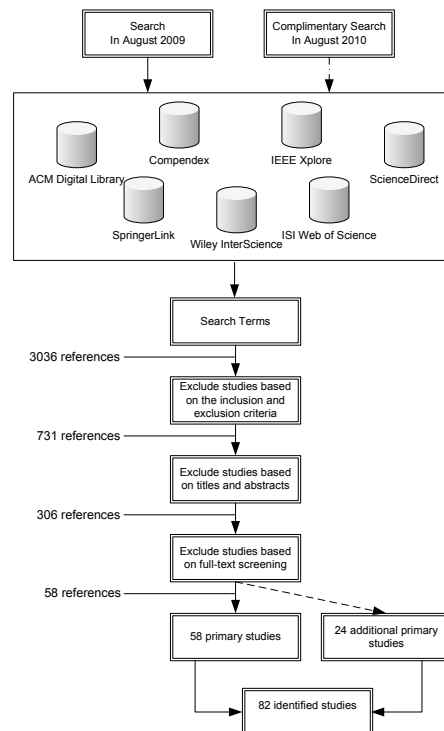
Search
In August 2009

Complimentary Search
In August 2010

ACM Digital Library

Compendex

IEEE Xplore

ScienceDirect

SpringerLink

Wiley InterScience

ISI Web of Science

Search Terms

3036 references

Exclude studies based on the inclusion and exclusion criteria

731 references

Exclude studies based on titles and abstracts

306 references

Exclude studies based on full-text screening

58 references

58 primary studies

24 additional primary studies

82 identified studies